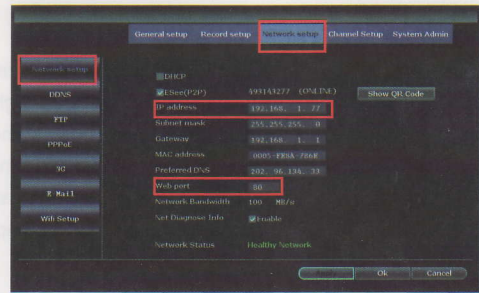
General setup Record setup Network setup Channel Setup System Admin

Network setup
DDNS
FTP
PPPoE
3G
E Mail
Wifi Setup

DHCP
ESee(P2P) 493143277 (ONLINE) Show QR Code
IP address 192.168. 1. 77
Subnet mask 255.255.255. 0
Gateway 192.168. 1. 1
MAC address 0005-FE8A-786B
Preferred DNS 202. 96.134. 33
Web port 80
Network Bandwidth 100 MB/s
Set Diagnose Info Enable

Network Status Healthy Network

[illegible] Ok Cancel